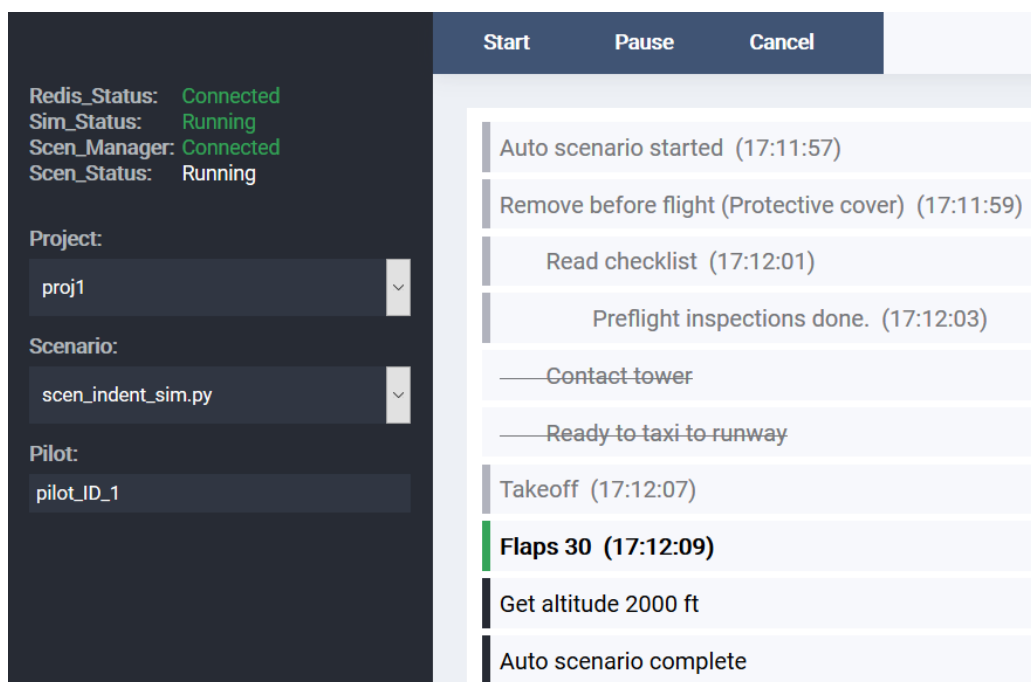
Start Pause Cancel

Redis_Status: Connected
Sim_Status: Running
Scen_Manager: Connected
Scen_Status: Running

Project:
proj1

Scenario:
scen_indent_sim.py

Pilot:
pilot_ID_1

Auto scenario started (17:11:57)

Remove before flight (Protective cover) (17:11:59)

Read checklist (17:12:01)

Preflight inspections done. (17:12:03)

~~Contact tower~~

~~Ready to taxi to runway~~

Takeoff (17:12:07)

**Flaps 30 (17:12:09)**

Get altitude 2000 ft

Auto scenario complete